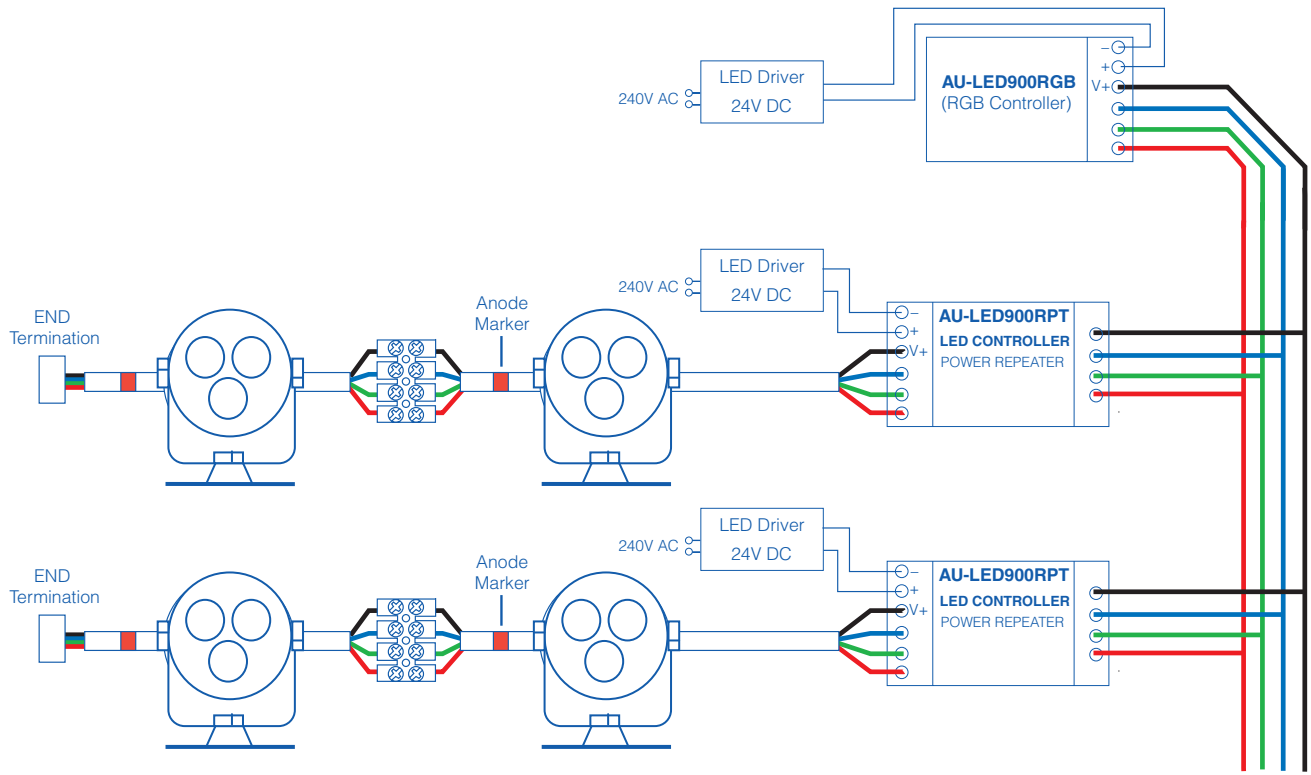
240V AC
LED Driver
24V DC
AU-LED900RGB
(RGB Controller)
−
+
V+

END
Termination
Anode
Marker
240V AC
LED Driver
24V DC
−
+
V+
AU-LED900RPT
LED CONTROLLER
POWER REPEATER

END
Termination
Anode
Marker
240V AC
LED Driver
24V DC
−
+
V+
AU-LED900RPT
LED CONTROLLER
POWER REPEATER